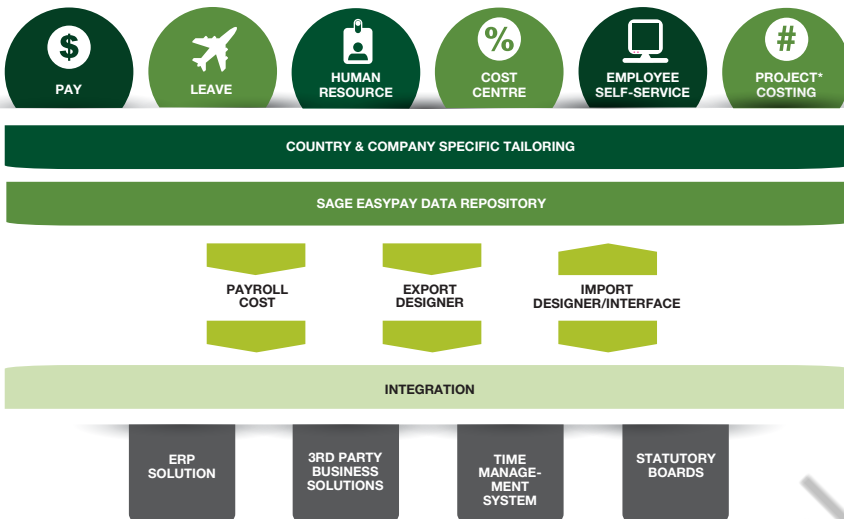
$ PAY

LEAVE

HUMAN RESOURCE

% COST CENTRE

EMPLOYEE SELF-SERVICE

# PROJECT* COSTING

COUNTRY & COMPANY SPECIFIC TAILORING

SAGE EASYPAY DATA REPOSITORY

PAYROLL COST

EXPORT DESIGNER

IMPORT DESIGNER/INTERFACE

INTEGRATION

ERP SOLUTION

3RD PARTY BUSINESS SOLUTIONS

TIME MANAGEMENT SYSTEM

STATUTORY BOARDS